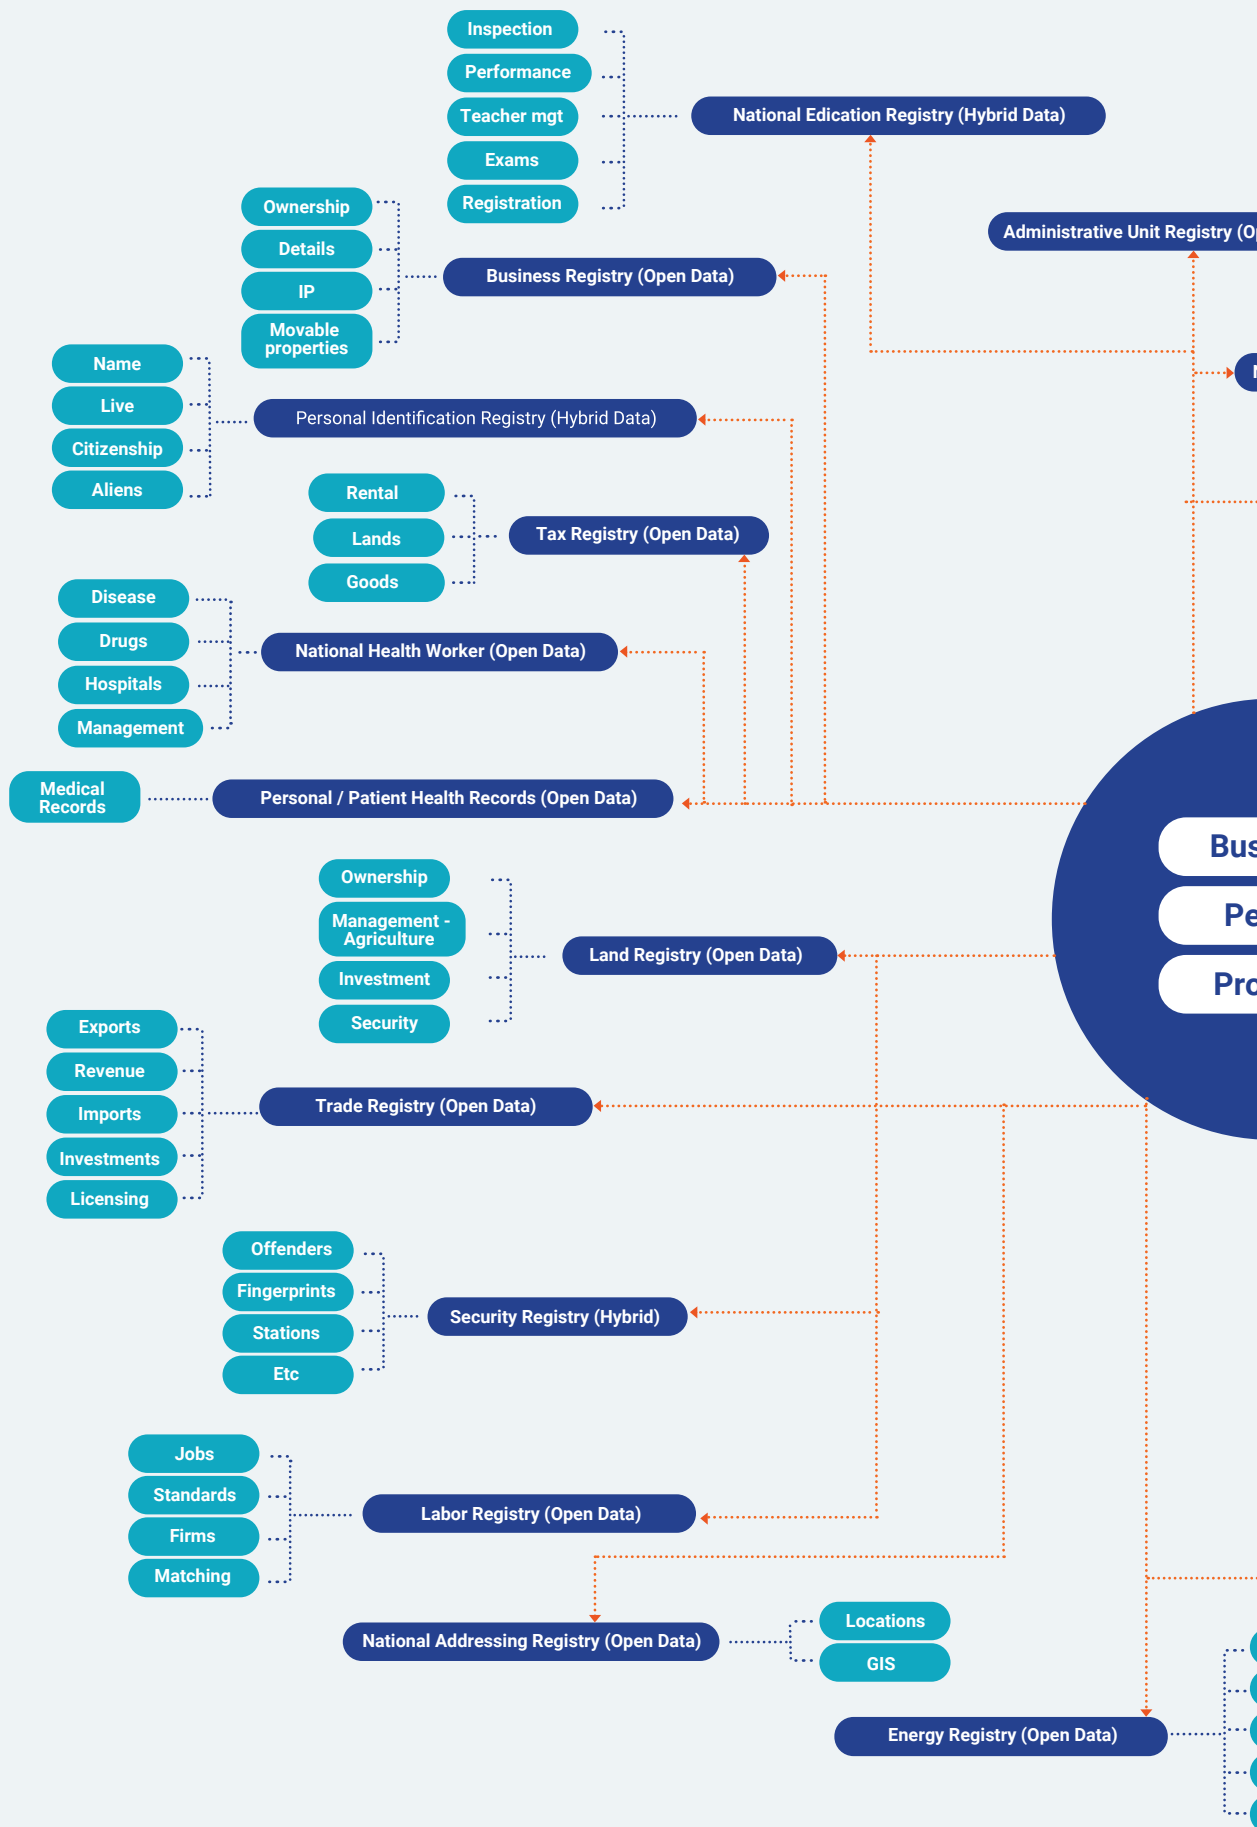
Inspection
Performance
Teacher mgt
Exams
Registration

National Edication Registry (Hybrid Data)

Administrative Unit Registry (O

Ownership
Details
IP
Movable properties

Business Registry (Open Data)

Name
Live
Citizenship
Aliens

Personal Identification Registry (Hybrid Data)

Rental
Lands
Goods

Tax Registry (Open Data)

Disease
Drugs
Hospitals
Management

National Health Worker (Open Data)

Medical Records

Personal / Patient Health Records (Open Data)

Bus
Pe
Pro

Ownership
Management - Agriculture
Investment
Security

Land Registry (Open Data)

Exports
Revenue
Imports
Investments
Licensing

Trade Registry (Open Data)

Offenders
Fingerprints
Stations
Etc

Security Registry (Hybrid)

Jobs
Standards
Firms
Matching

Labor Registry (Open Data)

National Addressing Registry (Open Data)

Locations
GIS

Energy Registry (Open Data)